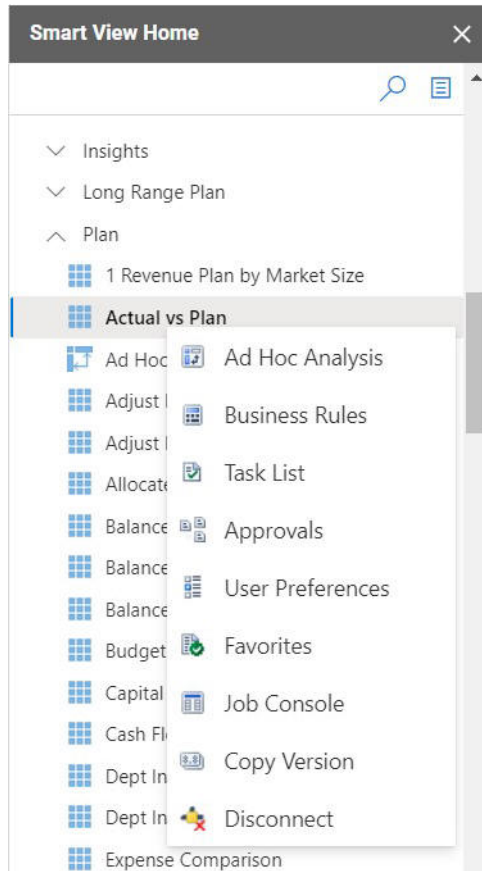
Smart View Home

Insights
Long Range Plan
Plan
1 Revenue Plan by Market Size
Actual vs Plan
Ad Hoc
Adjust
Adjust
Allocate
Balance
Balance
Balance
Budget
Capital
Cash Fl
Dept In
Dept In
Expense Comparison

Ad Hoc Analysis
Business Rules
Task List
Approvals
User Preferences
Favorites
Job Console
Copy Version
Disconnect